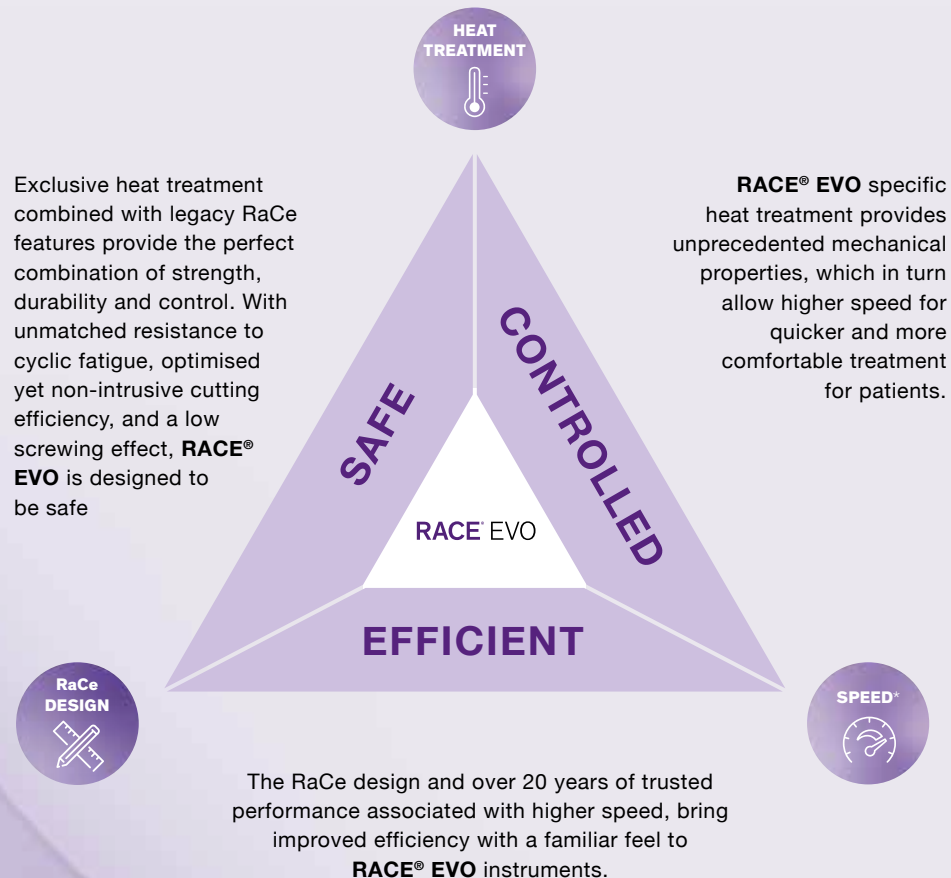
HEAT TREATMENT

Exclusive heat treatment combined with legacy RaCe features provide the perfect combination of strength, durability and control. With unmatched resistance to cyclic fatigue, optimised yet non-intrusive cutting efficiency, and a low screwing effect, **RACE® EVO** is designed to be safe

**RACE® EVO** specific heat treatment provides unprecedented mechanical properties, which in turn allow higher speed for quicker and more comfortable treatment for patients.

SAFE

CONTROLLED

RACE® EVO

EFFICIENT

RaCe DESIGN

SPEED*

The RaCe design and over 20 years of trusted performance associated with higher speed, bring improved efficiency with a familiar feel to **RACE® EVO** instruments.